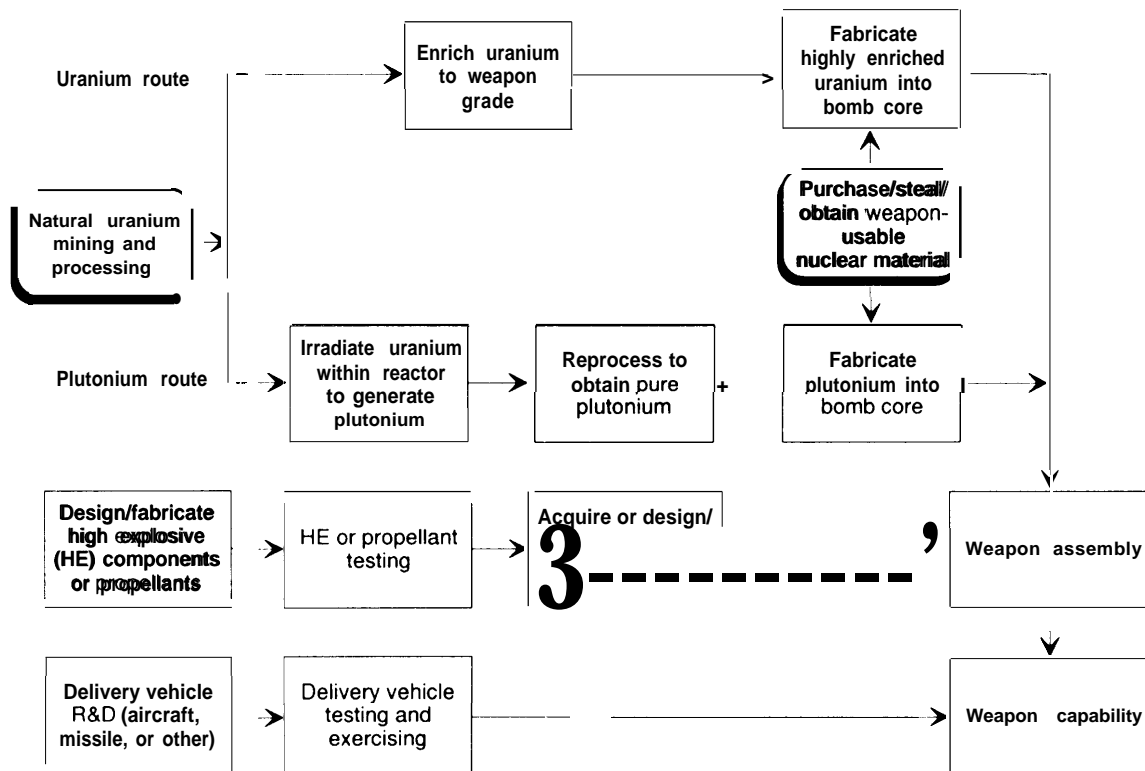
Uranium route

Enrich uranium to weapon grade

Fabricate highly enriched uranium into bomb core

Purchase/steal/ obtain weapon-usable nuclear material

Natural uranium mining and processing

Plutonium route

Irradiate uranium within reactor to generate plutonium

Reprocess to obtain pure plutonium

+

Fabricate plutonium into bomb core

Design/fabricate high explosive (HE) components or propellants

HE or propellant testing

Acquire or design/

3----------'

Weapon assembly

Delivery vehicle R&D (aircraft, missile, or other)

Delivery vehicle testing and exercising

Weapon capability